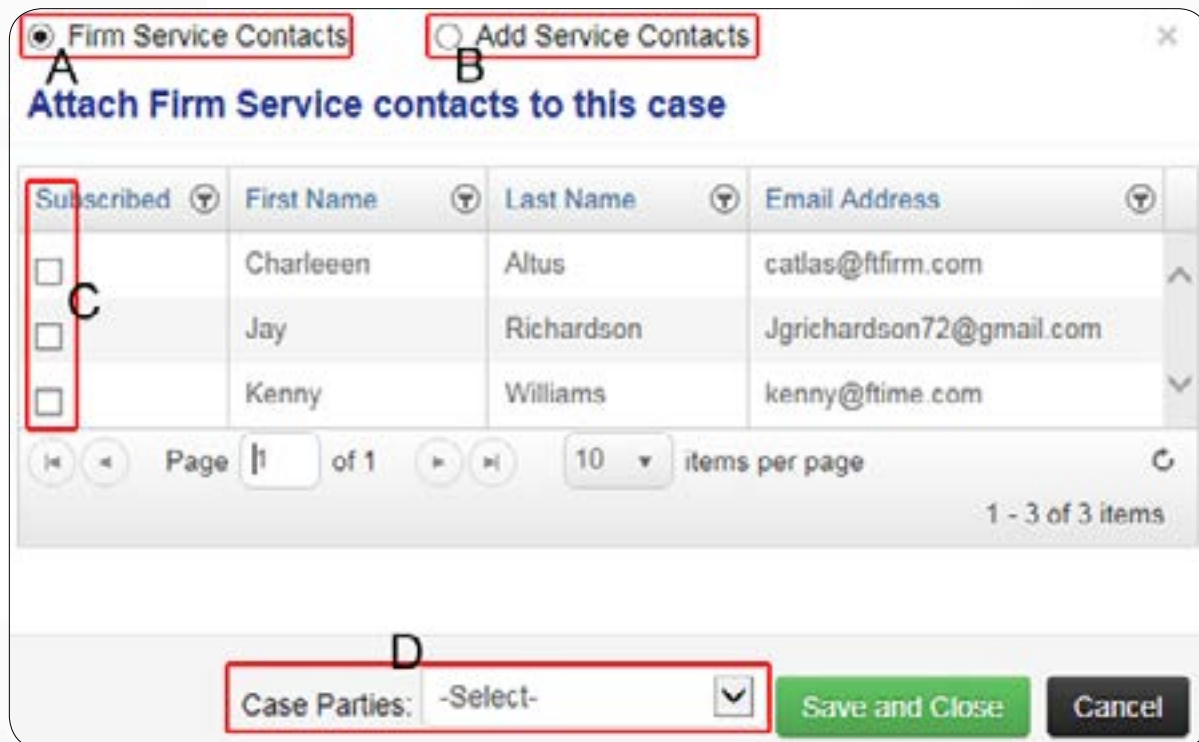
Firm Service Contacts
A
Add Service Contacts
B
×

Attach Firm Service contacts to this case

| Subscribed | First Name | Last Name | Email Address |
|---|---|---|---|
| | Charleeen | Altus | catlas@ftfirm.com |
| | Jay | Richardson | Jgrichardson72@gmail.com |
| | Kenny | Williams | kenny@ftime.com |

C

Page 1 of 1   10 items per page
1 - 3 of 3 items

D
Case Parties: -Select-
Save and Close
Cancel